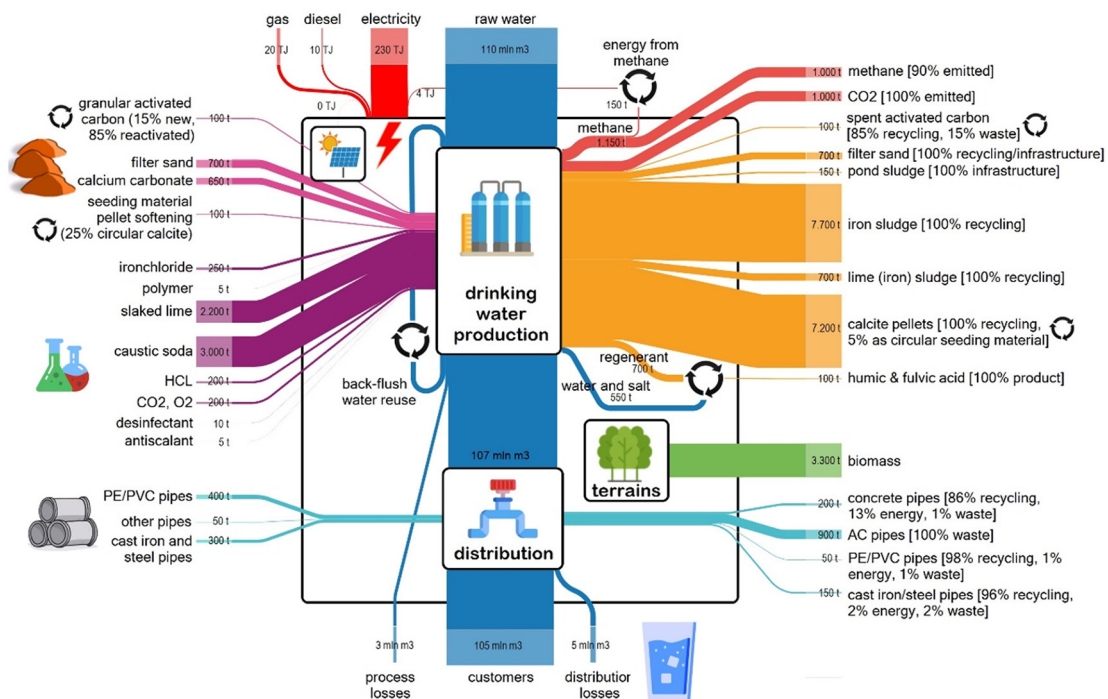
gas diesel electricity raw water

20 TJ 10 TJ 230 TJ 110 mln m3

energy from methane

0 TJ 4 TJ 150 t

granular activated carbon (15% new, 85% reactivated) 100 t

filter sand 700 t
calcium carbonate 650 t
seeding material pellet softening (25% circular calcite) 100 t

ironchloride 250 t
polymer 5 t
slaked lime 2.200 t
caustic soda 3.000 t
HCL 200 t
CO2, O2 200 t
desinfectant 10 t
antiscalant 5 t

methane 1.150 t

1.000 t methane [90% emitted]
1.000 t CO2 [100% emitted]
100 t spent activated carbon [85% recycling, 15% waste]
700 t filter sand [100% recycling/infrastructure]
150 t pond sludge [100% infrastructure]
7.700 t iron sludge [100% recycling]
700 t lime (iron) sludge [100% recycling]
7.200 t calcite pellets [100% recycling, 5% as circular seeding material]
100 t humic & fulvic acid [100% product]

drinking water production

regenerant 700 t
water and salt 550 t

back-flush water reuse

terrains
3.300 t biomass

107 mln m3

PE/PVC pipes 400 t
other pipes 50 t
cast iron and steel pipes 300 t

distribution

200 t concrete pipes [86% recycling, 13% energy, 1% waste]
900 t AC pipes [100% waste]
50 t PE/PVC pipes [98% recycling, 1% energy, 1% waste]
150 t cast iron/steel pipes [96% recycling, 2% energy, 2% waste]

3 mln m3 105 mln m3 5 mln m3

process losses customers distribution losses